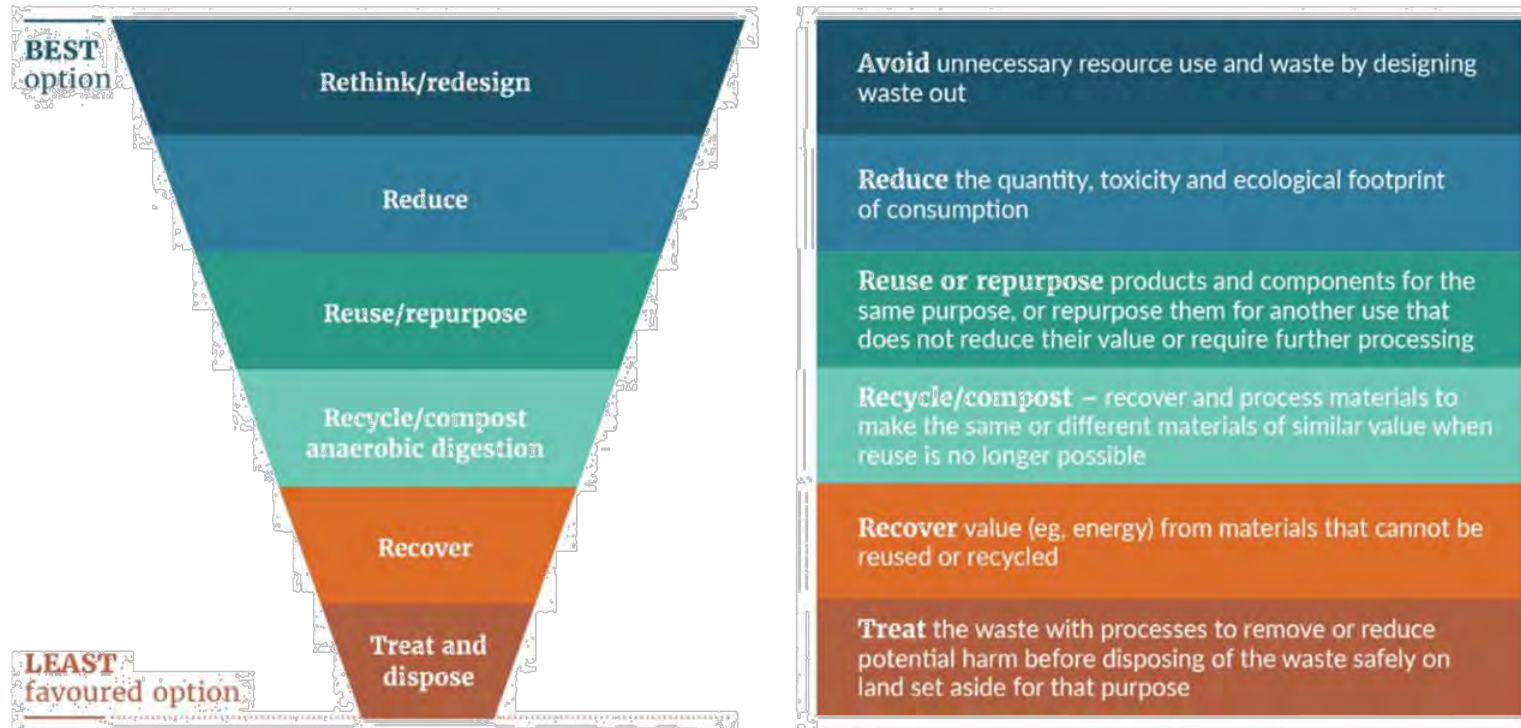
BEST option

Rethink/redesign

Reduce

Reuse/repurpose

Recycle/compost anaerobic digestion

Recover

Treat and dispose

LEAST favoured option

Avoid unnecessary resource use and waste by designing waste out

Reduce the quantity, toxicity and ecological footprint of consumption

Reuse or repurpose products and components for the same purpose, or repurpose them for another use that does not reduce their value or require further processing

Recycle/compost – recover and process materials to make the same or different materials of similar value when reuse is no longer possible

Recover value (eg, energy) from materials that cannot be reused or recycled

Treat the waste with processes to remove or reduce potential harm before disposing of the waste safely on land set aside for that purpose